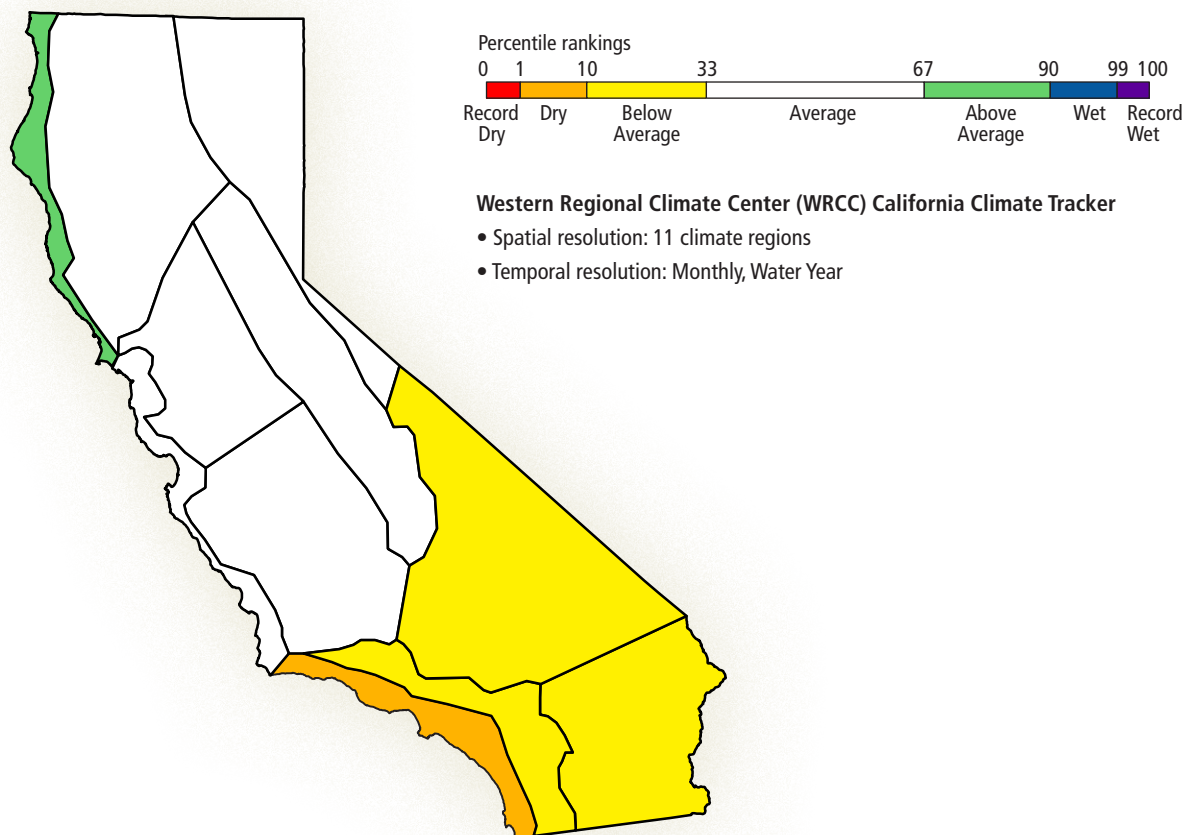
Percentile rankings

0 1 10 33 67 90 99 100

Record Dry | Dry | Below Average | Average | Above Average | Wet | Record Wet

**Western Regional Climate Center (WRCC) California Climate Tracker**

• Spatial resolution: 11 climate regions

• Temporal resolution: Monthly, Water Year